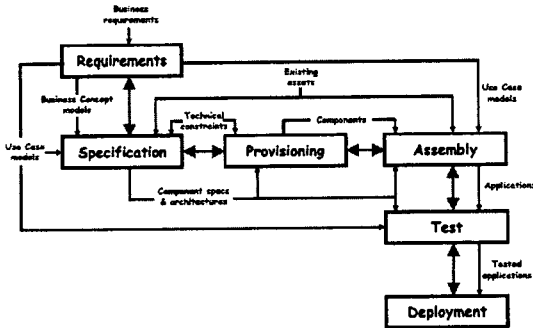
Business requirements

Requirements

Business Concept models

Existing assets

Use Case models

Use Case models

Technical constraints

Components

Specification

Provisioning

Assembly

Component specs & architectures

Applications

Test

Tested applications

Deployment